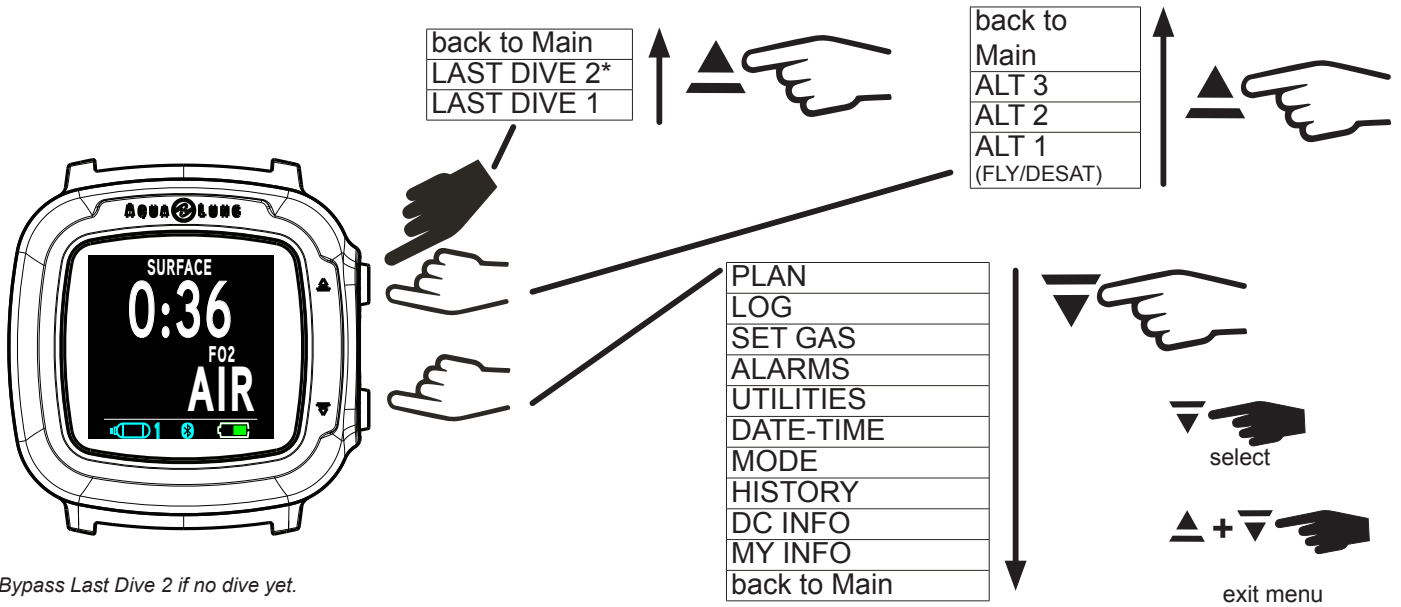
back to Main
LAST DIVE 2*
LAST DIVE 1

back to Main
ALT 3
ALT 2
ALT 1
(FLY/DESAT)

AQUA LUNG

SURFACE
0:36
FO2
AIR
1

PLAN
LOG
SET GAS
ALARMS
UTILITIES
DATE-TIME
MODE
HISTORY
DC INFO
MY INFO
back to Main

select

+

exit menu

Bypass Last Dive 2 if no dive yet.